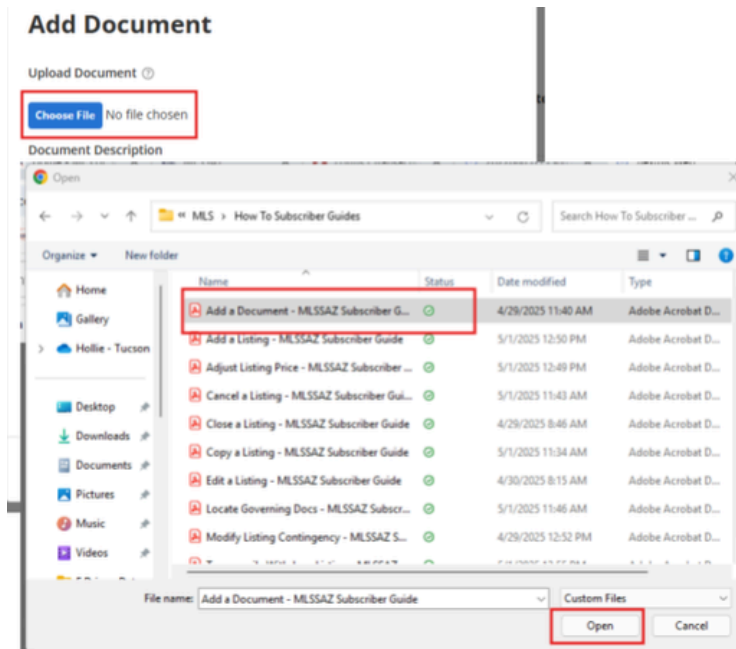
Add Document

Upload Document ⓘ

Choose File No file chosen

Document Description

Open

« MLS › How To Subscriber Guides

Search How To Subscriber ...

Organize ▾ New folder

Home
Gallery
Hollie - Tucson
Desktop
Downloads
Documents
Pictures
Music
Videos

| Name | Status | Date modified | Type |
|---|---|---|---|
| Add a Document - MLSSAZ Subscriber G... | ✓ | 4/29/2025 11:40 AM | Adobe Acrobat D... |
| Add a Listing - MLSSAZ Subscriber Guide | ✓ | 5/1/2025 12:50 PM | Adobe Acrobat D... |
| Adjust Listing Price - MLSSAZ Subscriber ... | ✓ | 5/1/2025 12:49 PM | Adobe Acrobat D... |
| Cancel a Listing - MLSSAZ Subscriber Gui... | ✓ | 5/1/2025 11:43 AM | Adobe Acrobat D... |
| Close a Listing - MLSSAZ Subscriber Guide | ✓ | 4/29/2025 8:46 AM | Adobe Acrobat D... |
| Copy a Listing - MLSSAZ Subscriber Guide | ✓ | 5/1/2025 11:34 AM | Adobe Acrobat D... |
| Edit a Listing - MLSSAZ Subscriber Guide | ✓ | 4/30/2025 8:15 AM | Adobe Acrobat D... |
| Locate Governing Docs - MLSSAZ Subscr... | ✓ | 5/1/2025 11:46 AM | Adobe Acrobat D... |
| Modify Listing Contingency - MLSSAZ S... | ✓ | 4/29/2025 12:52 PM | Adobe Acrobat D... |
| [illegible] | | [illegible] | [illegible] |

File name: Add a Document - MLSSAZ Subscriber Guide

Custom Files

Open Cancel